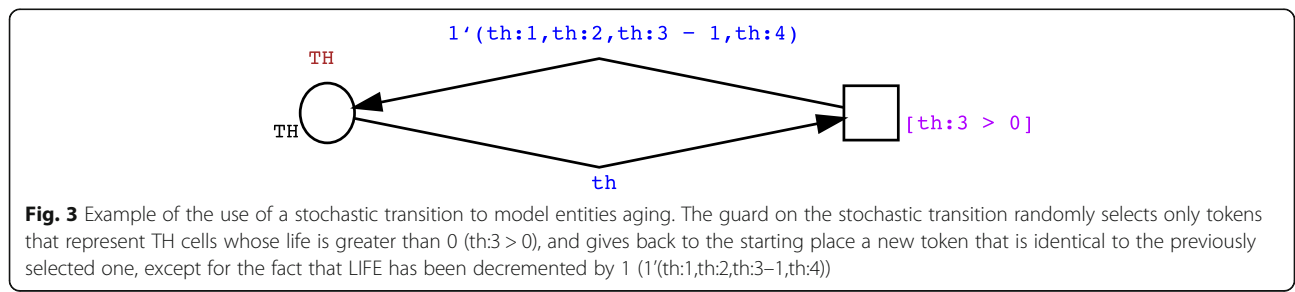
1‘(th:1,th:2,th:3 − 1,th:4)

TH

TH

[th:3 > 0]

th

**Fig. 3** Example of the use of a stochastic transition to model entities aging. The guard on the stochastic transition randomly selects only tokens that represent TH cells whose life is greater than 0 (th:3 > 0), and gives back to the starting place a new token that is identical to the previously selected one, except for the fact that LIFE has been decremented by 1 (1‘(th:1,th:2,th:3−1,th:4))